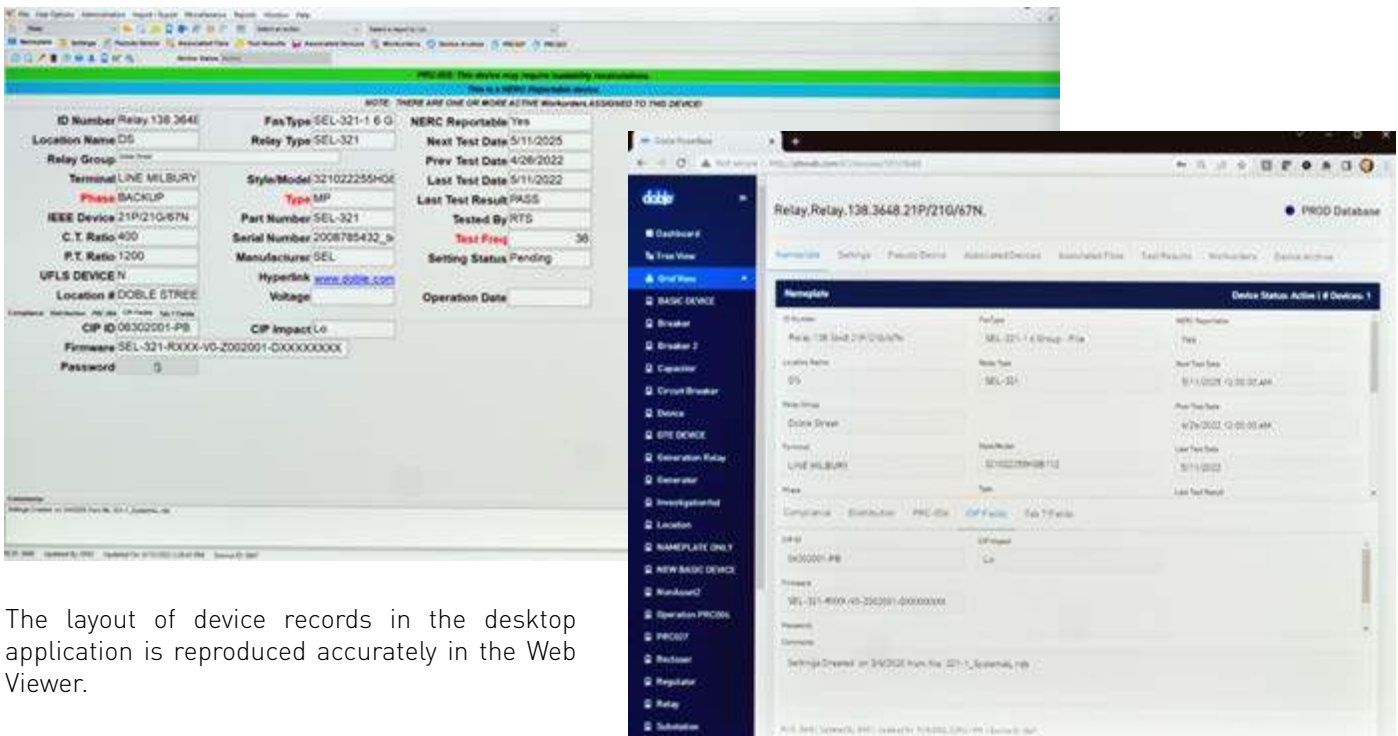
PRC-005: This device may require loadability recalculation.

This is a NERC Reportable device.

NOTE: THERE ARE ONE OR MORE ACTIVE Workorders ASSIGNED TO THIS DEVICE!

ID Number Relay.138.3648
Location Name DS
Relay Group
Terminal LINE MILBURY
Phase BACKUP
IEEE Device 21P/21G/67N
C.T. Ratio 400
P.T. Ratio 1200
UFLS DEVICE N
Location # DOBLE STREE
CIP ID 06302001-PB
Firmware SEL-321-RXXX-V0-Z002001-DXXXXXXXX
Password

FasType SEL-321-1 6 G
Relay Type SEL-321
Style/Model 321022255HG6
Type MP
Part Number SEL-321
Serial Number 2008785432
Manufacturer SEL
Hyperlink www.doble.com
Voltage
CIP Impact Lo

NERC Reportable Yes
Next Test Date 5/11/2025
Prev Test Date 4/26/2022
Last Test Date 5/11/2022
Last Test Result PASS
Tested By RTS
Test Freq 36
Setting Status Pending
Operation Date

Comments

doble

Dashboard
Tree View
Grid View
BASIC DEVICE
Breaker
Breaker 2
Capacitor
Circuit Breaker
Device
DTE DEVICE
Generation Relay
Generator
Investigation
Location
NAMEPLATE ONLY
NEW BASIC DEVICE
Operation PRC005
PRC027
Recloser
Regulator
Relay
Substation

Relay.Relay.138.3648.21P/21G/67N.

PROD Database

Nameplate Settings Pseudo Device Associated Devices Associated Files Test Results Workorders Device Archive

Nameplate
Device Status: Active | # Devices: 1

Relay.138.3648.21P/21G/67N
SEL-321-1 6 Group - Pole
Yes
DS
SEL-321
5/11/2025 12:00:00 AM
Doble Street
4/26/2022 12:00:00 AM
LINE MILBURY
321022255HG6112
5/11/2022

Compliance Distribution PRC-004 CIP Fields Fas T Fields

CIP ID
06302001-PB
CIP Impact
Lo
Firmware
SEL-321-RXXX-V0-Z002001-DXXXXXXXX
Password
Comments
Settings Created on 3/4/2020 from file: 321-1_Systemal.rdb

The layout of device records in the desktop application is reproduced accurately in the Web Viewer.